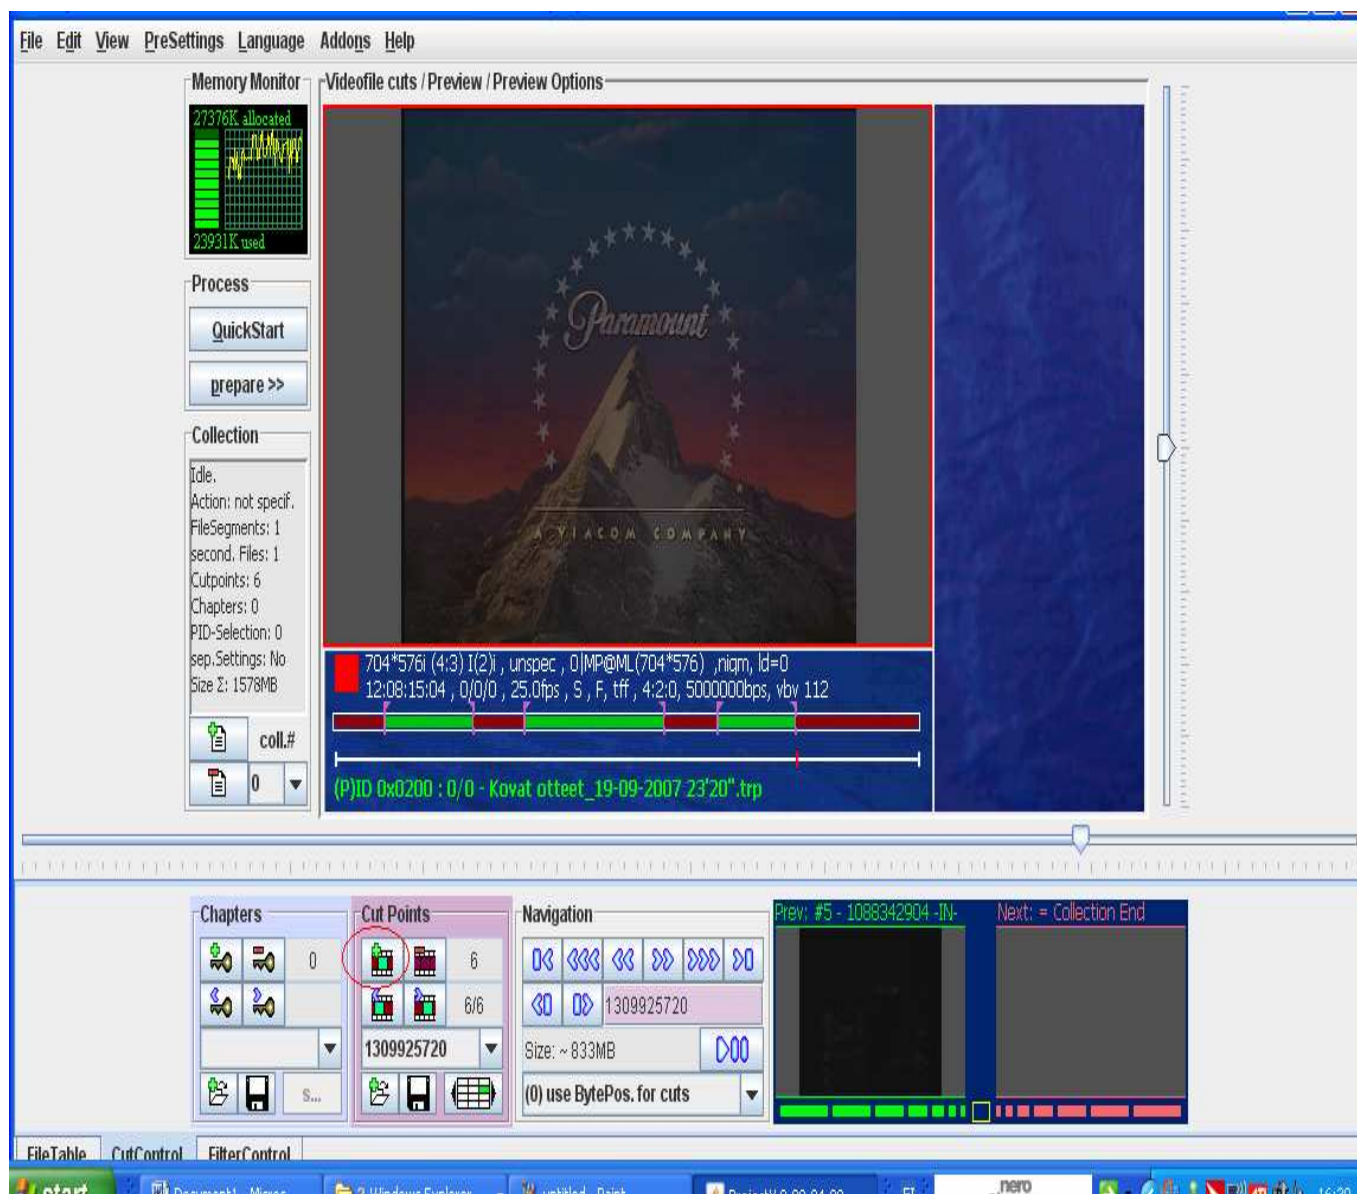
File Edit View PreSettings Language Addons Help

Memory Monitor
27376K allocated
23931K used

Videofile cuts / Preview / Preview Options

Paramount
A VIACOM COMPANY

Process
QuickStart
prepare >>

Collection
Idle.
Action: not specif.
FileSegments: 1
second. Files: 1
Cutpoints: 6
Chapters: 0
PID-Selection: 0
sep.Settings: No
Size Σ: 1578MB

coll.#
0

704*576i (4:3) I(2)i , unspec , 0|MP@ML(704*576) ,nigm, ld=0
12:08:15:04 , 0/0/0 , 25.0fps , S , F, tff , 4:2:0, 5000000bps, vbv 112

(P)ID 0x0200 : 0/0 - Kovat otteet_19-09-2007 23'20".trp

Chapters
0

Cut Points
6
6/6
1309925720

Navigation
1309925720
Size: ~833MB
(0) use BytePos. for cuts

Prev: #5 - 1088342904 -IN-
Next: = Collection End

FileTable CutControl FilterControl

start Document1 - Micros... 2 Windows Explorer untitled - Paint ProjectX 0.90.04.00 FI nero 16:20